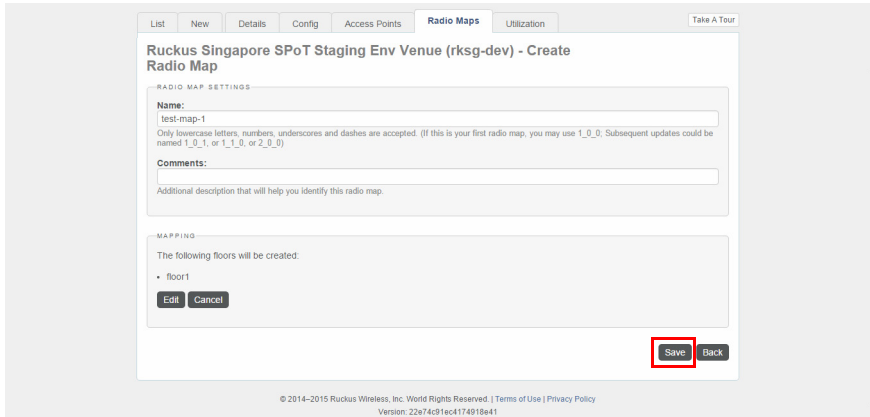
List | New | Details | Config | Access Points | Radio Maps | Utilization

Take A Tour

Ruckus Singapore SPoT Staging Env Venue (rksg-dev) - Create Radio Map

RADIO MAP SETTINGS

Name:

test-map-1

Only lowercase letters, numbers, underscores and dashes are accepted. (If this is your first radio map, you may use 1_0_0. Subsequent updates could be named 1_0_1, or 1_1_0, or 2_0_0)

Comments:

Additional description that will help you identify this radio map.

MAPPING

The following floors will be created:

• floor1

Edit Cancel

Save Back

© 2014–2015 Ruckus Wireless, Inc. World Rights Reserved. | Terms of Use | Privacy Policy

Version: 22e74c91ec4174918e41